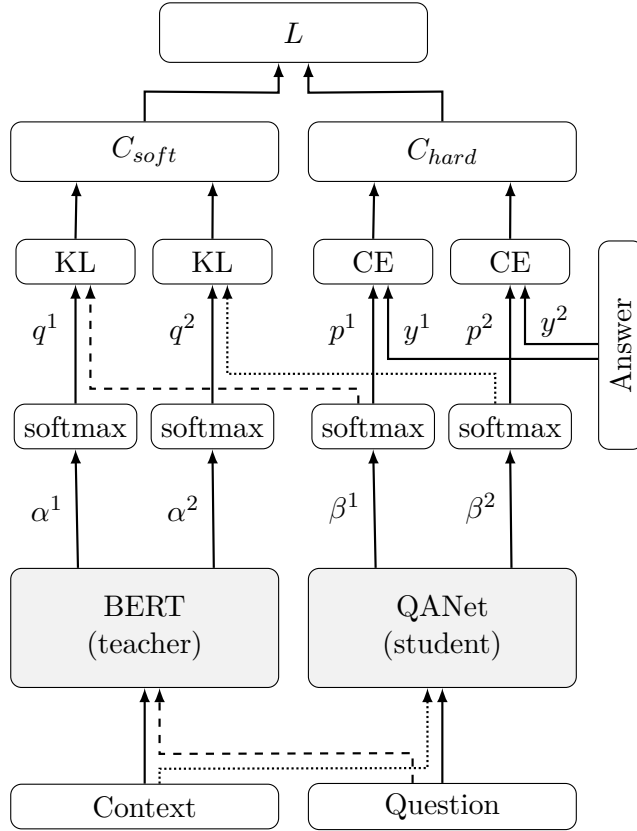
$L$

$C_{soft}$

$C_{hard}$

KL

KL

CE

CE

Answer

$q^1$

$q^2$

$p^1$

$y^1$

$p^2$

$y^2$

softmax

softmax

softmax

softmax

$\alpha^1$

$\alpha^2$

$\beta^1$

$\beta^2$

BERT (teacher)

QANet (student)

Context

Question